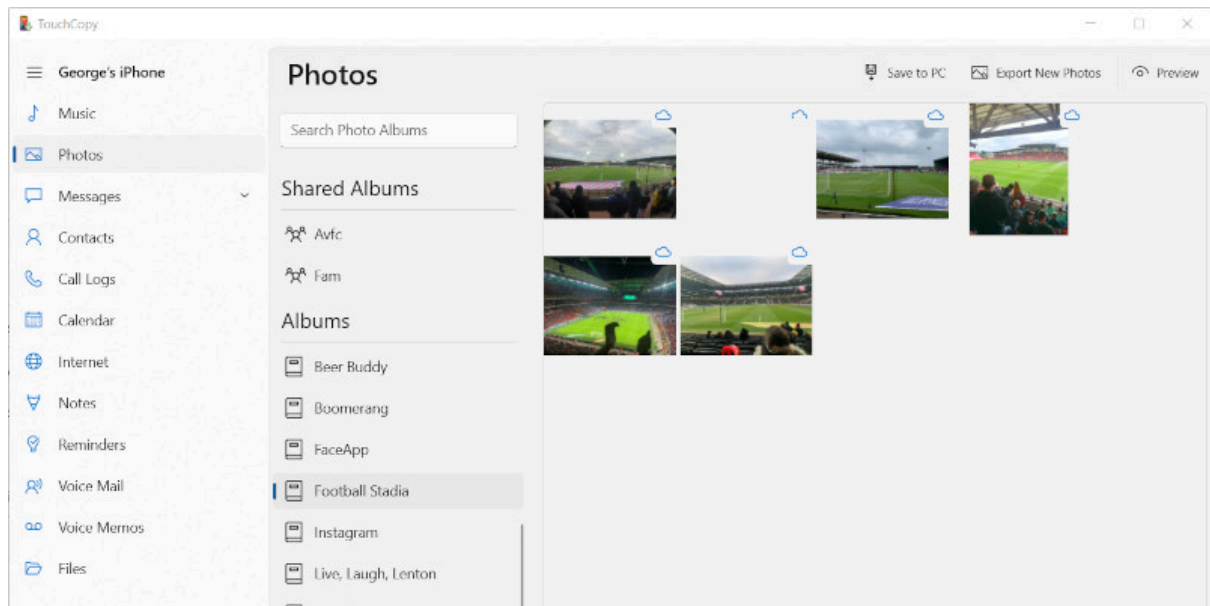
TouchCopy

George's iPhone

Music

Photos

Messages

Contacts

Call Logs

Calendar

Internet

Notes

Reminders

Voice Mail

Voice Memos

Files

Photos

Save to PC

Export New Photos

Preview

Search Photo Albums

Shared Albums

Avfc

Fam

Albums

Beer Buddy

Boomerang

FaceApp

Football Stadia

Instagram

Live, Laugh, Lenton